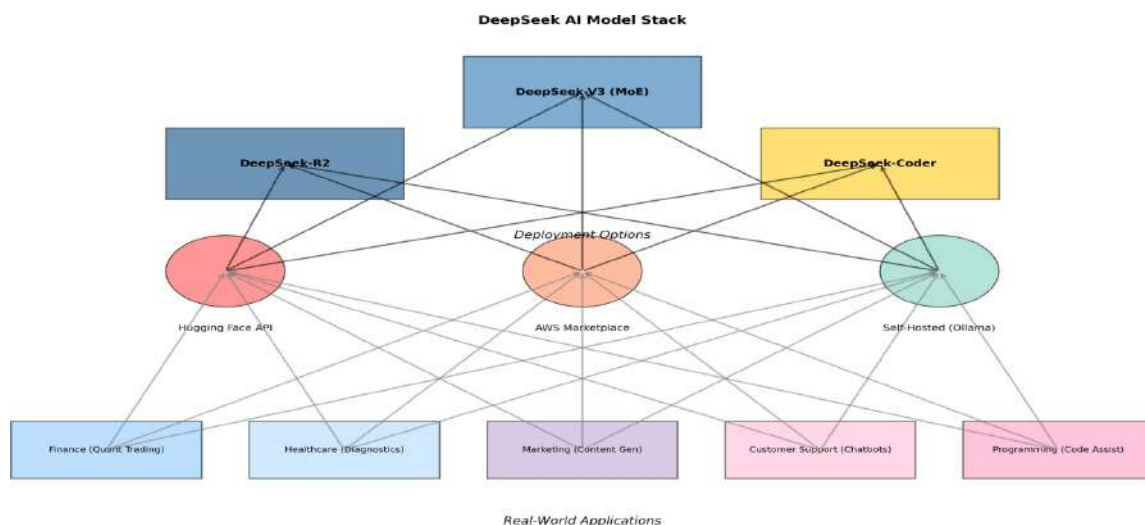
DeepSeek AI Model Stack

DeepSeek-V3 (MoE)

DeepSeek-R2

DeepSeek-Coder

Deployment Options

Hugging Face API

AWS Marketplace

Self-Hosted (Ollama)

Finance (Quant Trading)

Healthcare (Diagnostics)

Marketing (Content Gen)

Customer Support (Chatbots)

Programming (Code Assist)

Real-World Applications